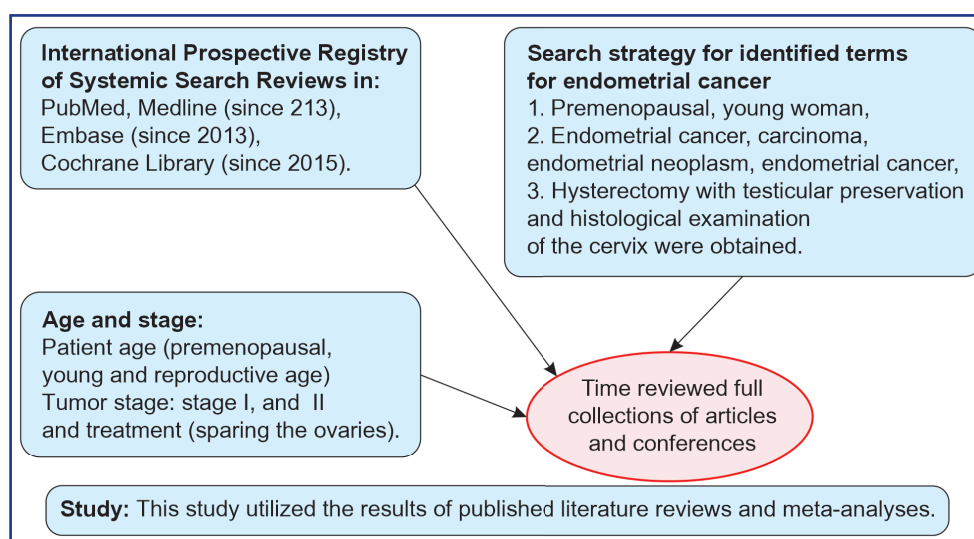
International Prospective Registry of Systemic Search Reviews in:
PubMed, Medline (since 213),
Embase (since 2013),
Cochrane Library (since 2015).

Search strategy for identified terms for endometrial cancer
1. Premenopausal, young woman,
2. Endometrial cancer, carcinoma, endometrial neoplasm, endometrial cancer,
3. Hysterectomy with testicular preservation and histological examination of the cervix were obtained.

Age and stage:
Patient age (premenopausal, young and reproductive age)
Tumor stage: stage I, and II and treatment (sparing the ovaries).

Time reviewed full collections of articles and conferences

Study: This study utilized the results of published literature reviews and meta-analyses.